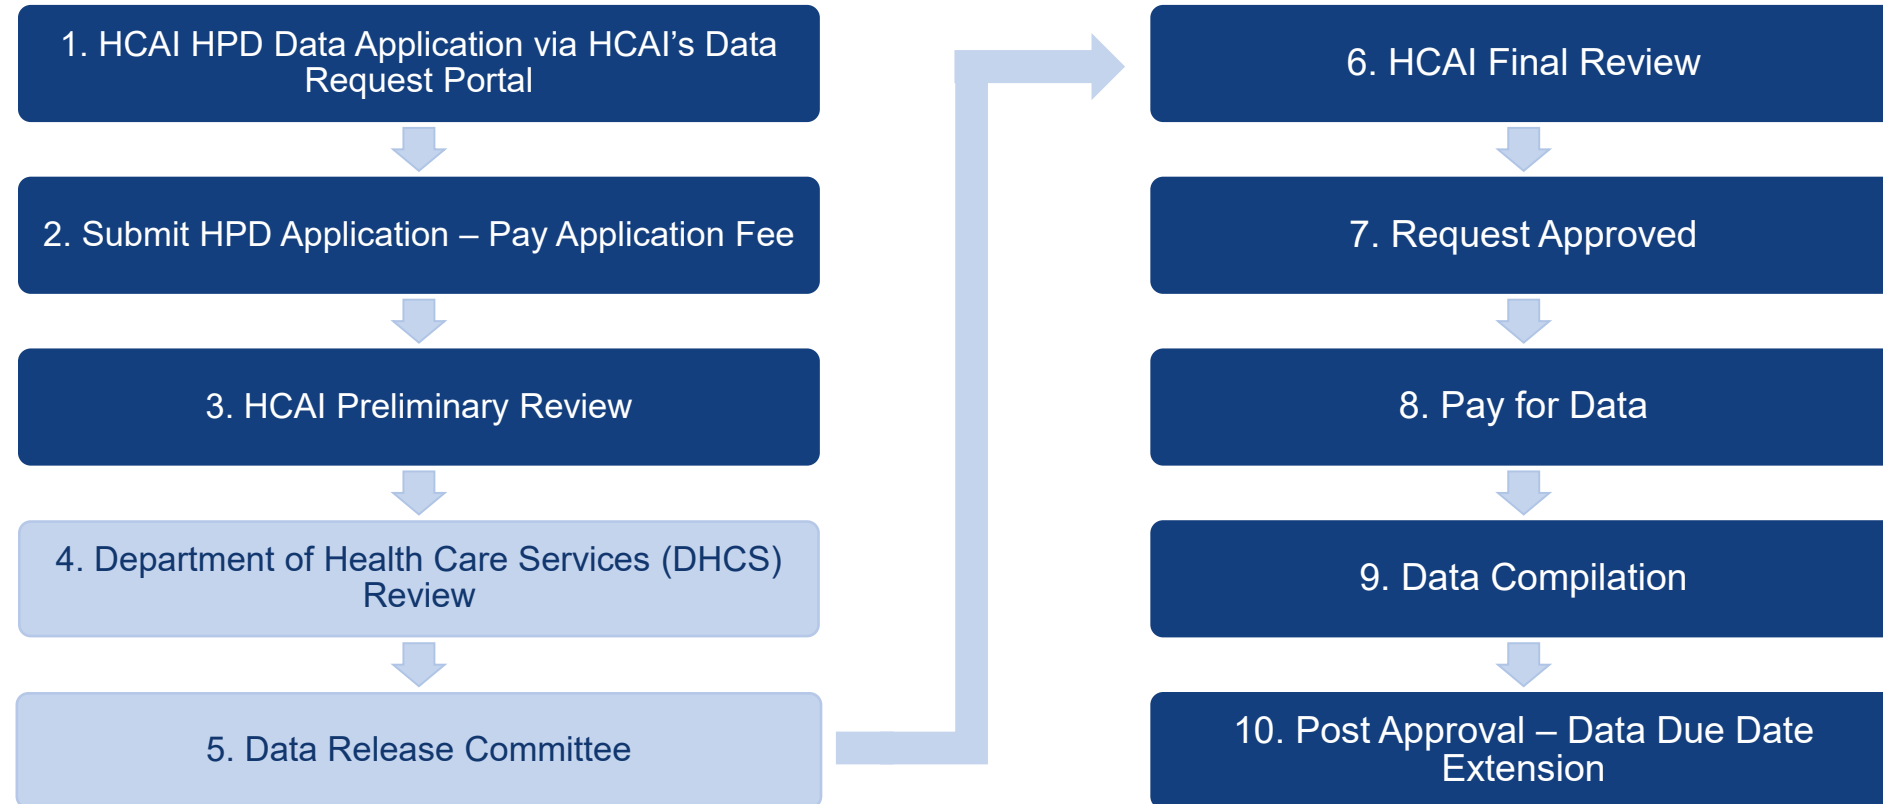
1. HCAI HPD Data Application via HCAI’s Data Request Portal

2. Submit HPD Application – Pay Application Fee

3. HCAI Preliminary Review

4. Department of Health Care Services (DHCS) Review

5. Data Release Committee

6. HCAI Final Review

7. Request Approved

8. Pay for Data

9. Data Compilation

10. Post Approval – Data Due Date Extension